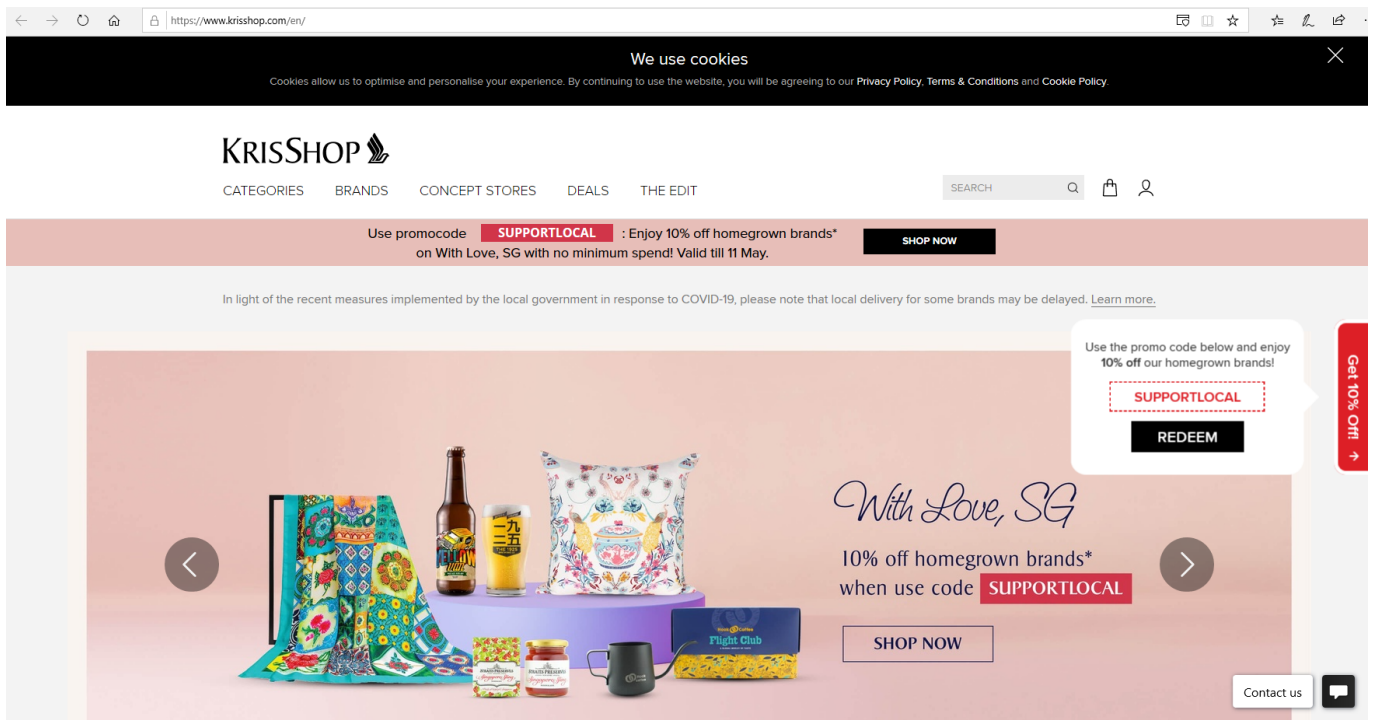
https://www.krisshop.com/en/

We use cookies

Cookies allow us to optimise and personalise your experience. By continuing to use the website, you will be agreeing to our Privacy Policy, Terms & Conditions and Cookie Policy.

KRISSHOP

CATEGORIES BRANDS CONCEPT STORES DEALS THE EDIT

SEARCH

Use promocode SUPPORTLOCAL : Enjoy 10% off homegrown brands* on With Love, SG with no minimum spend! Valid till 11 May.

SHOP NOW

In light of the recent measures implemented by the local government in response to COVID-19, please note that local delivery for some brands may be delayed. Learn more.

Use the promo code below and enjoy 10% off our homegrown brands!

SUPPORTLOCAL

REDEEM

Get 10% Off!

With Love, SG

10% off homegrown brands* when use code SUPPORTLOCAL

SHOP NOW

Flight Club

Contact us